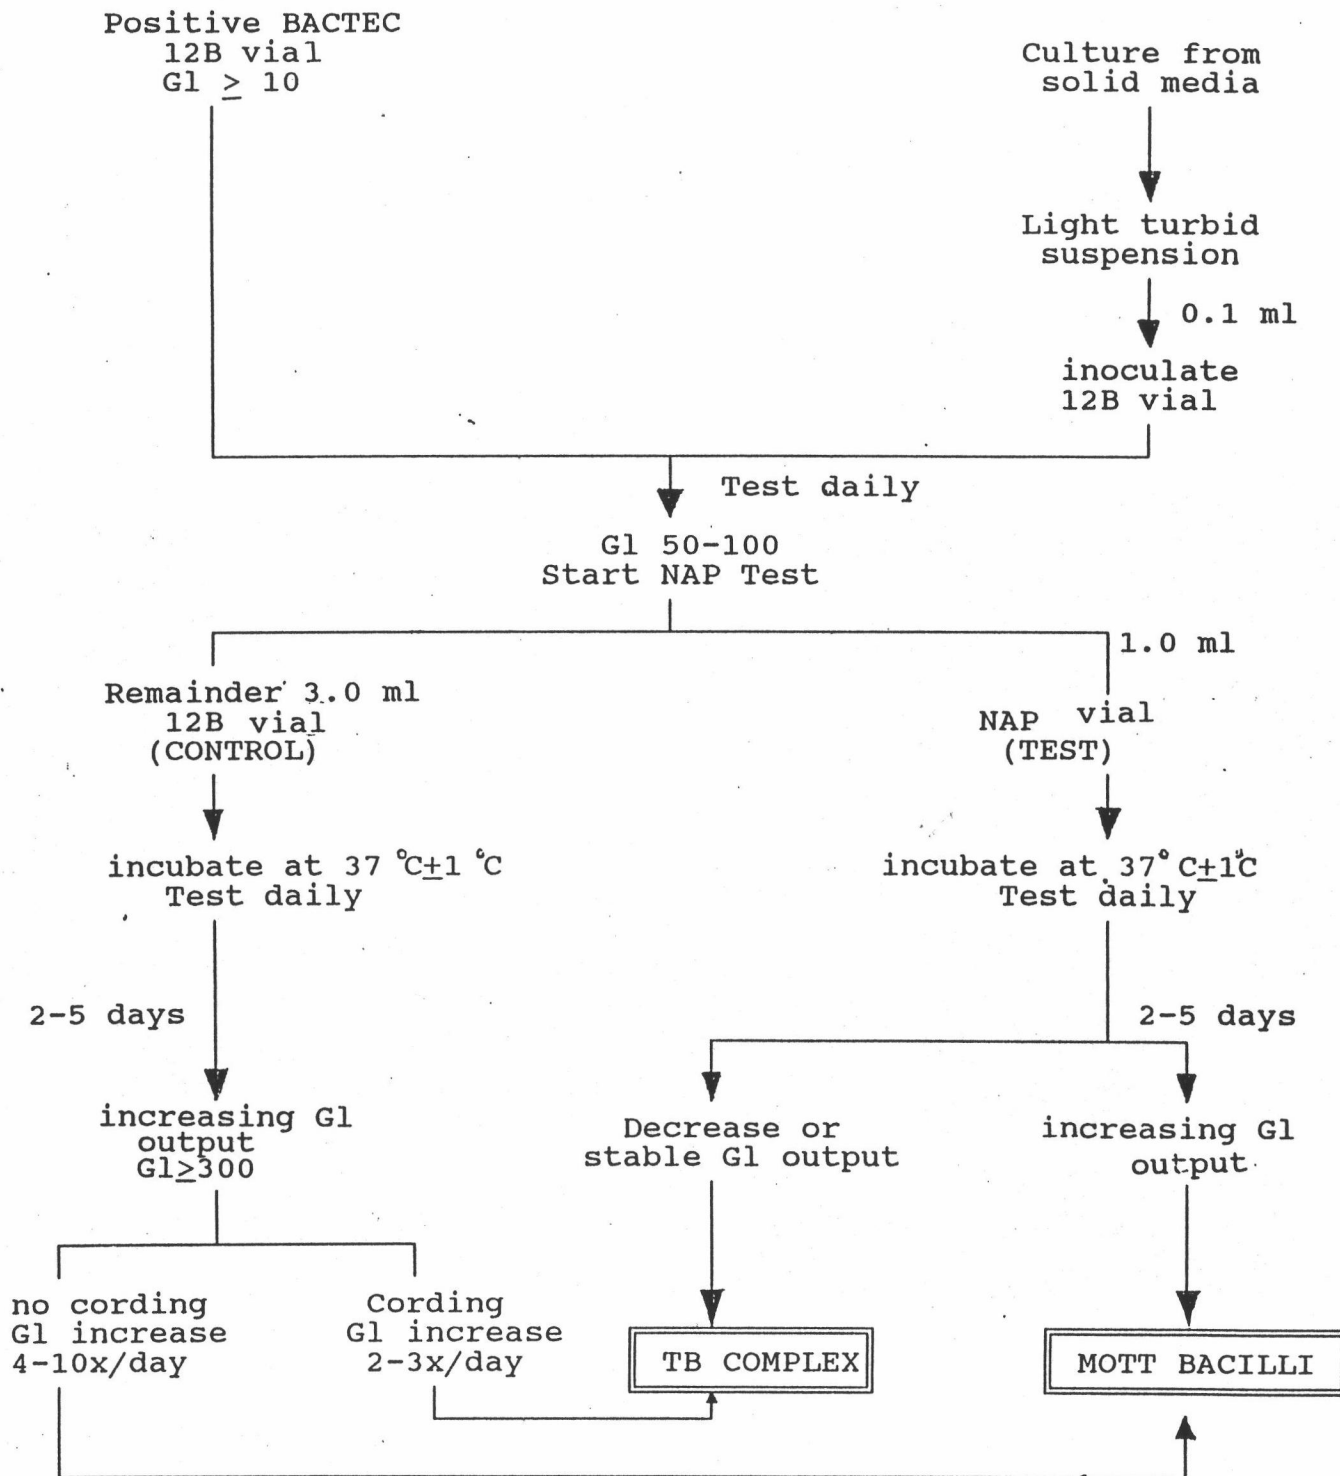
Positive BACTEC
12B vial
Gl $\geq$ 10

Culture from
solid media

Light turbid
suspension

0.1 ml

inoculate
12B vial

Test daily

Gl 50-100
Start NAP Test

1.0 ml

Remainder 3.0 ml
12B vial
(CONTROL)

NAP vial
(TEST)

incubate at 37 °C$\pm$1 °C
Test daily

incubate at 37° C$\pm$1°C
Test daily

2-5 days

2-5 days

increasing Gl
output
Gl$\geq$300

Decrease or
stable Gl output

increasing Gl
output

no cording
Gl increase
4-10x/day

Cording
Gl increase
2-3x/day

TB COMPLEX

MOTT BACILLI